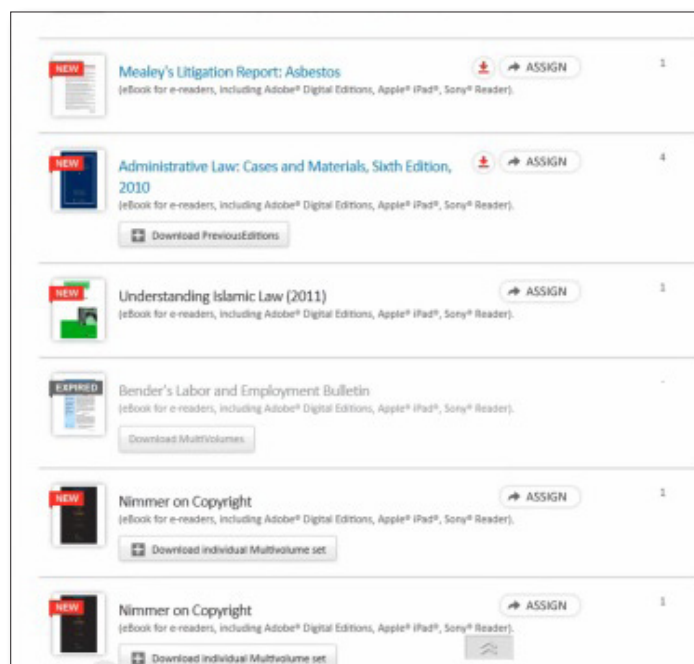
NEW

Mealey's Litigation Report: Asbestos

ASSIGN

1

(eBook for e-readers, including Adobe® Digital Editions, Apple® iPad®, Sony® Reader).

NEW

Administrative Law: Cases and Materials, Sixth Edition, 2010

ASSIGN

4

(eBook for e-readers, including Adobe® Digital Editions, Apple® iPad®, Sony® Reader).

Download PreviousEditions

NEW

Understanding Islamic Law (2011)

ASSIGN

1

(eBook for e-readers, including Adobe® Digital Editions, Apple® iPad®, Sony® Reader).

EXPIRED

Bender's Labor and Employment Bulletin

-

(eBook for e-readers, including Adobe® Digital Editions, Apple® iPad®, Sony® Reader).

Download MultiVolumes

NEW

Nimmer on Copyright

ASSIGN

1

(eBook for e-readers, including Adobe® Digital Editions, Apple® iPad®, Sony® Reader).

Download individual Multivolume set

NEW

Nimmer on Copyright

ASSIGN

1

(eBook for e-readers, including Adobe® Digital Editions, Apple® iPad®, Sony® Reader).

Download individual Multivolume set